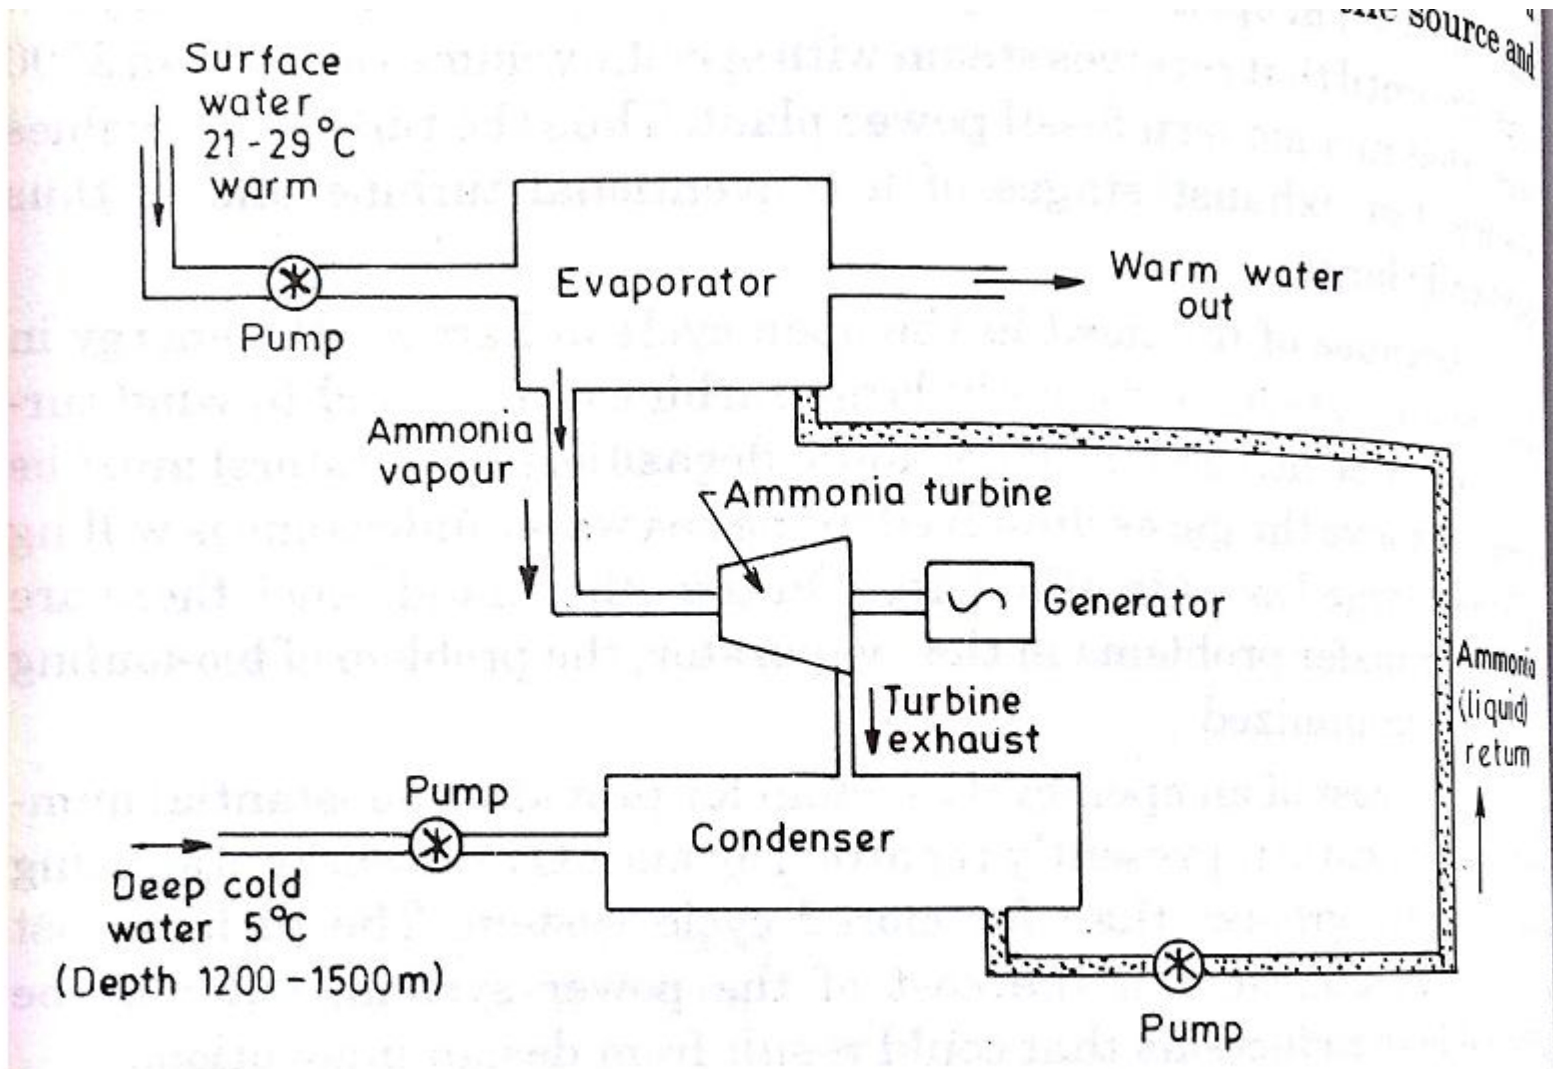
source and

Surface water 21 - 29 °C warm

Pump

Evaporator

Warm water out

Ammonia vapour

Ammonia turbine

Generator

Turbine exhaust

Ammonia (liquid) return

Pump

Condenser

Deep cold water 5°C (Depth 1200 - 1500m)

Pump